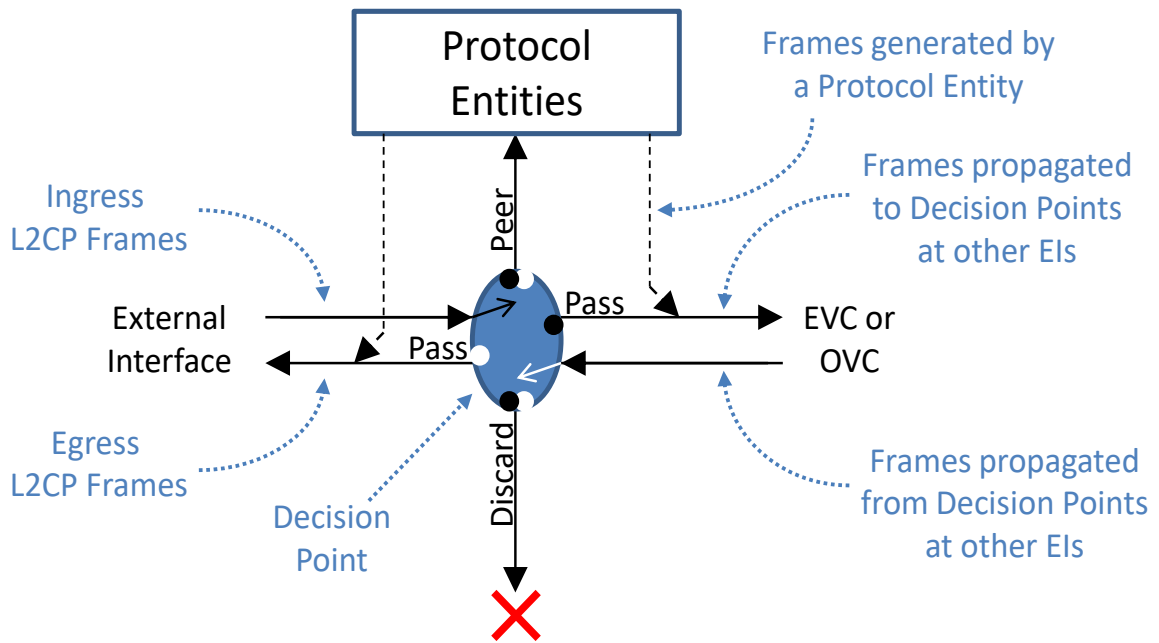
Protocol Entities

Frames generated by a Protocol Entity

Frames propagated to Decision Points at other EIs

Ingress L2CP Frames

Peer

Pass

External Interface

Pass

EVC or OVC

Egress L2CP Frames

Discard

Decision Point

Frames propagated from Decision Points at other EIs